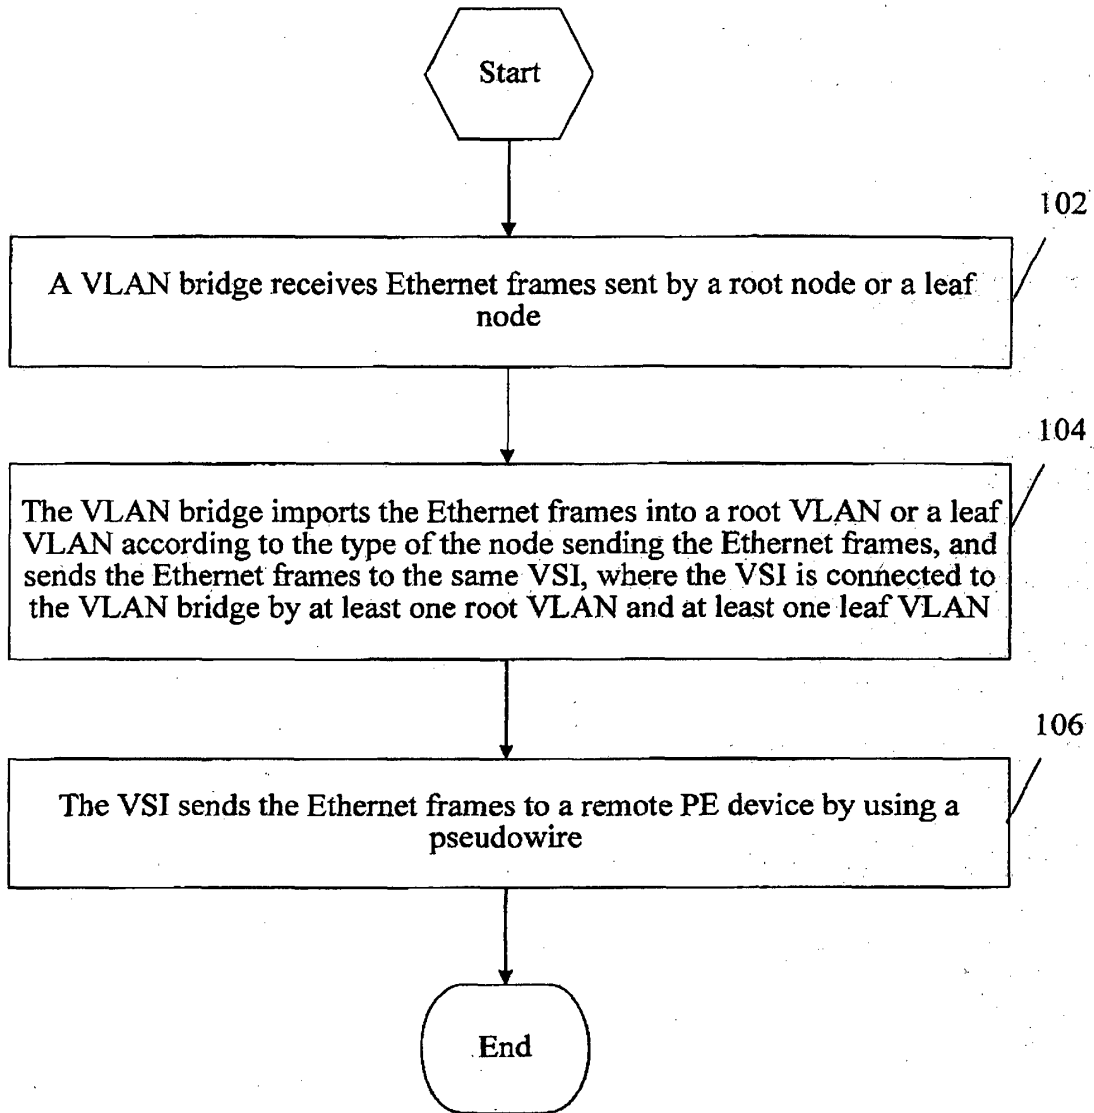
Start

102

A VLAN bridge receives Ethernet frames sent by a root node or a leaf node

104

The VLAN bridge imports the Ethernet frames into a root VLAN or a leaf VLAN according to the type of the node sending the Ethernet frames, and sends the Ethernet frames to the same VSI, where the VSI is connected to the VLAN bridge by at least one root VLAN and at least one leaf VLAN

106

The VSI sends the Ethernet frames to a remote PE device by using a pseudowire

End